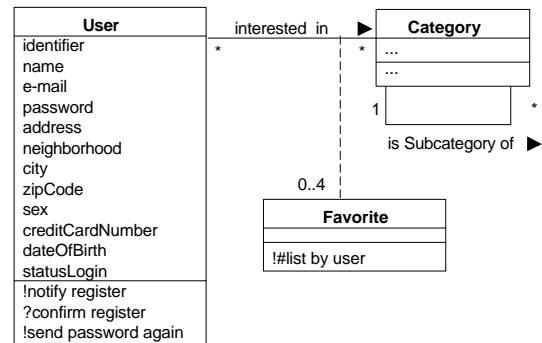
User
identifier
name
e-mail
password
address
neighborhood
city
zipCode
sex
creditCardNumber
dateOfBirth
statusLogin
!notify register
?confirm register
!send password again

interested in ▶

*

*

Category
...
...

1

*

is Subcategory of ▶

0..4

Favorite
!#list by user